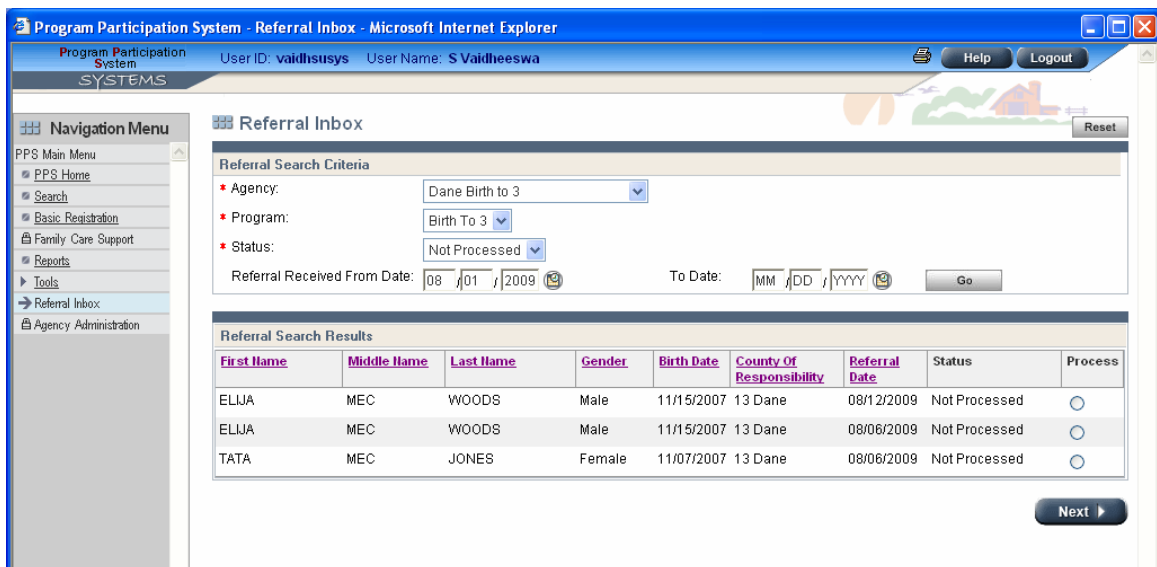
Program Participation System - Referral Inbox - Microsoft Internet Explorer

Program Participation System
SYSTEMS

User ID: vaidhsusys User Name: S Vaidheeswa

Help Logout

Navigation Menu

PPS Main Menu
PPS Home
Search
Basic Registration
Family Care Support
Reports
Tools
Referral Inbox
Agency Administration

Referral Inbox

Reset

Referral Search Criteria

* Agency: Dane Birth to 3
* Program: Birth To 3
* Status: Not Processed
Referral Received From Date: 08 / 01 / 2009 To Date: MM / DD / YYYY Go

Referral Search Results

| First Name | Middle Name | Last Name | Gender | Birth Date | County Of Responsibility | Referral Date | Status | Process |
|---|---|---|---|---|---|---|---|---|
| ELIJA | MEC | WOODS | Male | 11/15/2007 | 13 Dane | 08/12/2009 | Not Processed | |
| ELIJA | MEC | WOODS | Male | 11/15/2007 | 13 Dane | 08/06/2009 | Not Processed | |
| TATA | MEC | JONES | Female | 11/07/2007 | 13 Dane | 08/06/2009 | Not Processed | |

Next